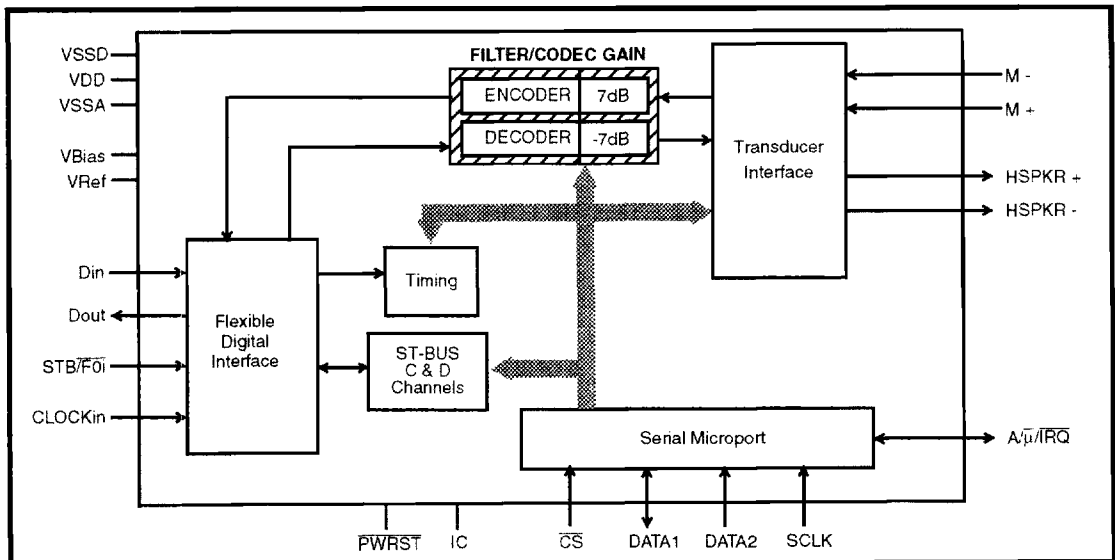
VSSD
VDD
VSSA
VBias
VRef

FILTER/CODEC GAIN

ENCODER 7dB

DECODER -7dB

Transducer Interface

M -
M +
HSPKR +
HSPKR -

Din
Dout
$STB/\overline{F0i}$
CLOCKin

Flexible Digital Interface

Timing

ST-BUS C & D Channels

Serial Microport

$A/\overline{\mu}/\overline{IRQ}$

$\overline{PWRST}$
IC
$\overline{CS}$
DATA1
DATA2
SCLK